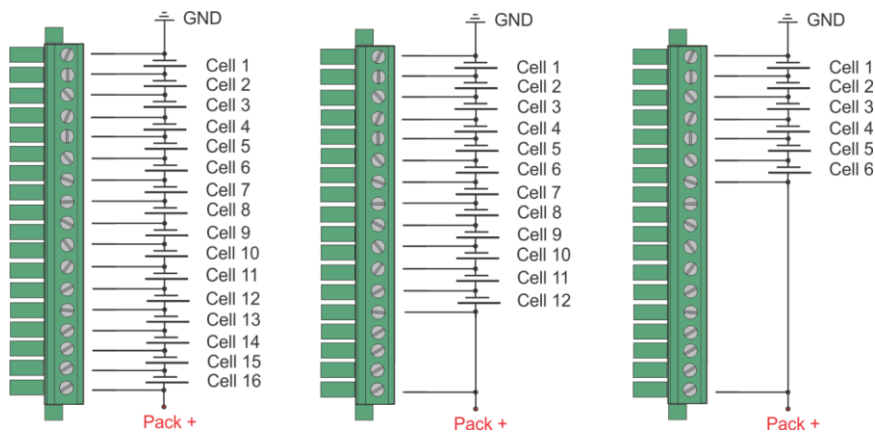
GND
Cell 1
Cell 2
Cell 3
Cell 4
Cell 5
Cell 6
Cell 7
Cell 8
Cell 9
Cell 10
Cell 11
Cell 12
Cell 13
Cell 14
Cell 15
Cell 16
Pack +

GND
Cell 1
Cell 2
Cell 3
Cell 4
Cell 5
Cell 6
Cell 7
Cell 8
Cell 9
Cell 10
Cell 11
Cell 12
Pack +

GND
Cell 1
Cell 2
Cell 3
Cell 4
Cell 5
Cell 6
Pack +